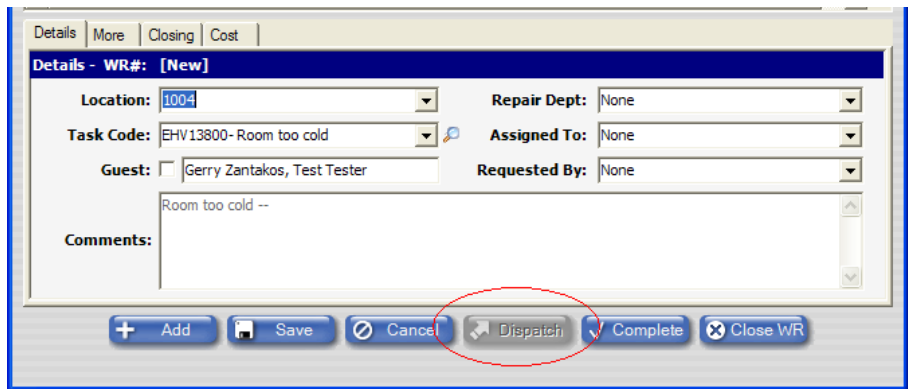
Details | More | Closing | Cost

Details - WR#: [New]

Location: 1004

Repair Dept: None

Task Code: EHV13800- Room too cold

Assigned To: None

Guest: Gerry Zantakos, Test Tester

Requested By: None

Comments: Room too cold --

Add | Save | Cancel | Dispatch | Complete | Close WR